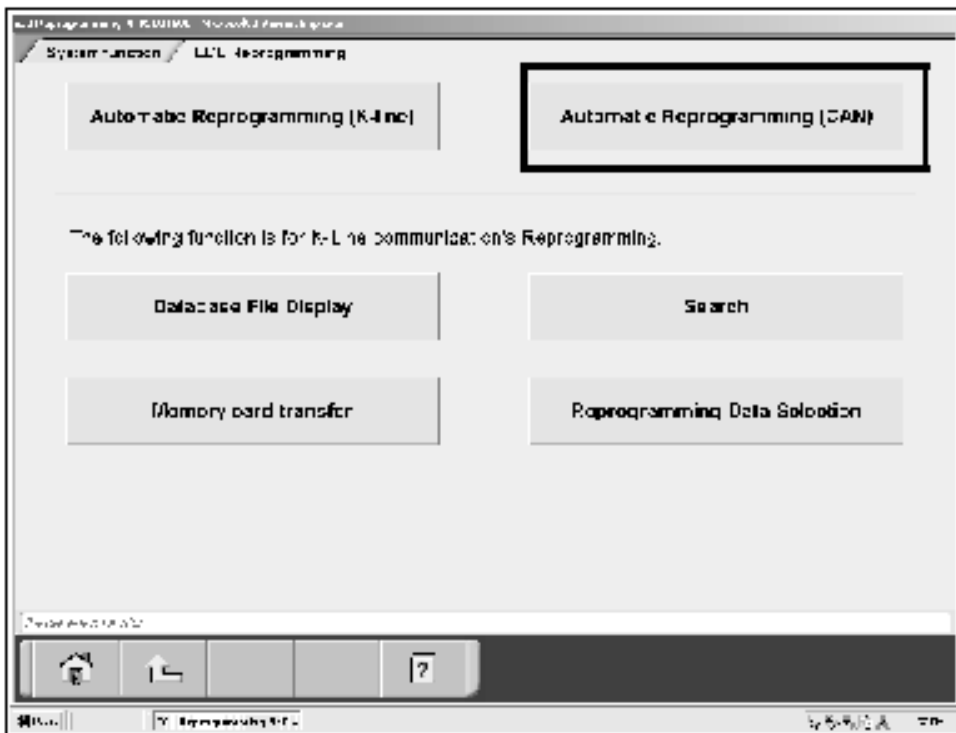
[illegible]

System function / ECU Reprogramming

Automatic Reprogramming (K-line)

Automatic Reprogramming (CAN)

The following function is for K-Line communication's Reprogramming.

Database File Display

Search

Memory card transfer

Reprogramming Data Selection

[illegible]

?

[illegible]